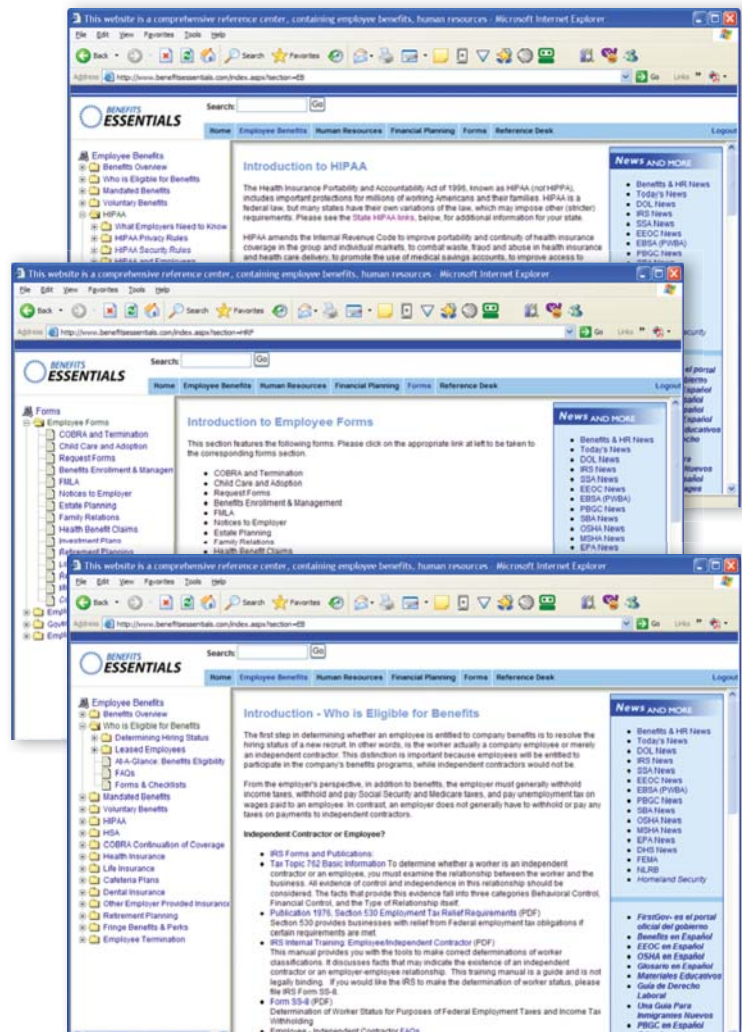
This website is a comprehensive reference center, containing employee benefits, human resources - Microsoft Internet Explorer

File Edit View Favorites Tools Help

Back Search Favorites

Address http://www.benefitsessentials.com/index.aspx?section=EB

Go Links

BENEFITS ESSENTIALS

Search: Go

Home Employee Benefits Human Resources Financial Planning Forms Reference Desk Logout

Employee Benefits
Benefits Overview
Who is Eligible for Benefits
Mandated Benefits
Voluntary Benefits
HIPAA
What Employers Need to Know
HIPAA Privacy Rules
HIPAA Security Rules

Introduction to HIPAA

The Health Insurance Portability and Accountability Act of 1996, known as HIPAA (not HIPPA), includes important protections for millions of working Americans and their families. HIPAA is a federal law, but many states have their own variations of the law, which may impose other (stricter) requirements. Please see the State HIPAA links, below, for additional information for your state.

HIPAA amends the Internal Revenue Code to improve portability and continuity of health insurance coverage in the group and individual markets, to combat waste, fraud and abuse in health insurance and health care delivery, to promote the use of medical savings accounts, to improve access to

News AND MORE
Benefits & HR News
Today's News
DOL News
IRS News
SSA News
EEOC News
EBSA (PWBA)
PBGC News

This website is a comprehensive reference center, containing employee benefits, human resources - Microsoft Internet Explorer

File Edit View Favorites Tools Help

Back Search Favorites

Address http://www.benefitsessentials.com/index.aspx?section=HRF

Go Links

BENEFITS ESSENTIALS

Search: Go

Home Employee Benefits Human Resources Financial Planning Forms Reference Desk Logout

Forms
Employee Forms
COBRA and Termination
Child Care and Adoption
Request Forms
Benefits Enrollment & Managen
FMLA
Notices to Employer
Estate Planning
Family Relations
Health Benefit Claims
Investment Plans
Retirement Planning

Introduction to Employee Forms

This section features the following forms. Please click on the appropriate link at left to be taken to the corresponding forms section.

COBRA and Termination
Child Care and Adoption
Request Forms
Benefits Enrollment & Management
FMLA
Notices to Employer
Estate Planning
Family Relations
Health Benefit Claims

News AND MORE
Benefits & HR News
Today's News
DOL News
IRS News
SSA News
EEOC News
EBSA (PWBA)
PBGC News
SBA News
OSHA News
MSHA News
EPA News

This website is a comprehensive reference center, containing employee benefits, human resources - Microsoft Internet Explorer

File Edit View Favorites Tools Help

Back Search Favorites

Address http://www.benefitsessentials.com/index.aspx?section=EB

Go Links

BENEFITS ESSENTIALS

Search: Go

Home Employee Benefits Human Resources Financial Planning Forms Reference Desk Logout

Employee Benefits
Benefits Overview
Who is Eligible for Benefits
Determining Hiring Status
Leased Employees
At-A-Glance: Benefits Eligibility
FAQs
Forms & Checklists
Mandated Benefits
Voluntary Benefits
HIPAA
HSA
COBRA Continuation of Coverage
Health Insurance
Life Insurance
Cafeteria Plans
Dental Insurance
Other Employer Provided Insuranc
Retirement Planning
Fringe Benefits & Perks
Employee Termination

Introduction - Who is Eligible for Benefits

The first step in determining whether an employee is entitled to company benefits is to resolve the hiring status of a new recruit. In other words, is the worker actually a company employee or merely an independent contractor. This distinction is important because employees will be entitled to participate in the company's benefits programs, while independent contractors would not be.

From the employer's perspective, in addition to benefits, the employer must generally withhold income taxes, withhold and pay Social Security and Medicare taxes, and pay unemployment tax on wages paid to an employee. In contrast, an employer does not generally have to withhold or pay any taxes on payments to independent contractors.

Independent Contractor or Employee?

IRS Forms and Publications:
Tax Topic 762 Basic Information To determine whether a worker is an independent contractor or an employee, you must examine the relationship between the worker and the business. All evidence of control and independence in this relationship should be considered. The facts that provide this evidence fall into three categories Behavioral Control, Financial Control, and the Type of Relationship itself.
Publication 1976, Section 530 Employment Tax Relief Requirements (PDF) Section 530 provides businesses with relief from Federal employment tax obligations if certain requirements are met.
IRS Internal Training: Employee/Independent Contractor (PDF) This manual provides you with the tools to make correct determinations of worker classifications. It discusses facts that may indicate the existence of an independent contractor or an employer-employee relationship. This training manual is a guide and is not legally binding. If you would like the IRS to make the determination of worker status, please file IRS Form SS-8.
Form SS-8 (PDF) Determination of Worker Status for Purposes of Federal Employment Taxes and Income Tax Withholding

News AND MORE
Benefits & HR News
Today's News
DOL News
IRS News
SSA News
EEOC News
EBSA (PWBA)
PBGC News
SBA News
OSHA News
MSHA News
EPA News
DHS News
FEMA
NLRB
Homeland Security

FirstGov- es el portal oficial del gobierno
Benefits en Español
EEOC en Español
OSHA en Español
Glosario en Español
Materiales Educativos
Guía de Derecho Laboral
Una Guía Para Inmigrantes Nuevos
PBGC en Español